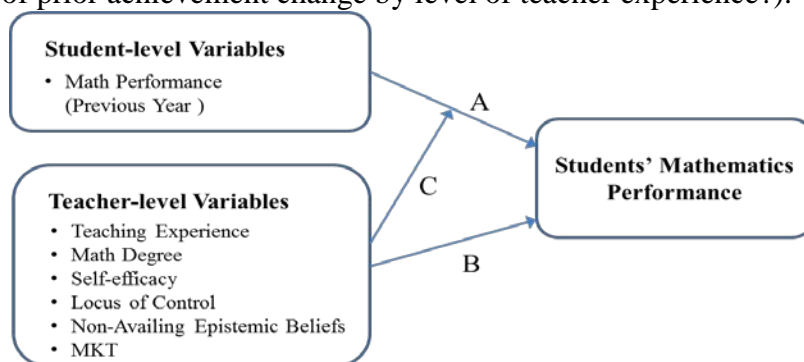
of prior achievement change by level of teacher experience?).

Student-level Variables
• Math Performance (Previous Year )

A

C

Teacher-level Variables
• Teaching Experience
• Math Degree
• Self-efficacy
• Locus of Control
• Non-Availing Epistemic Beliefs
• MKT

B

Students' Mathematics Performance